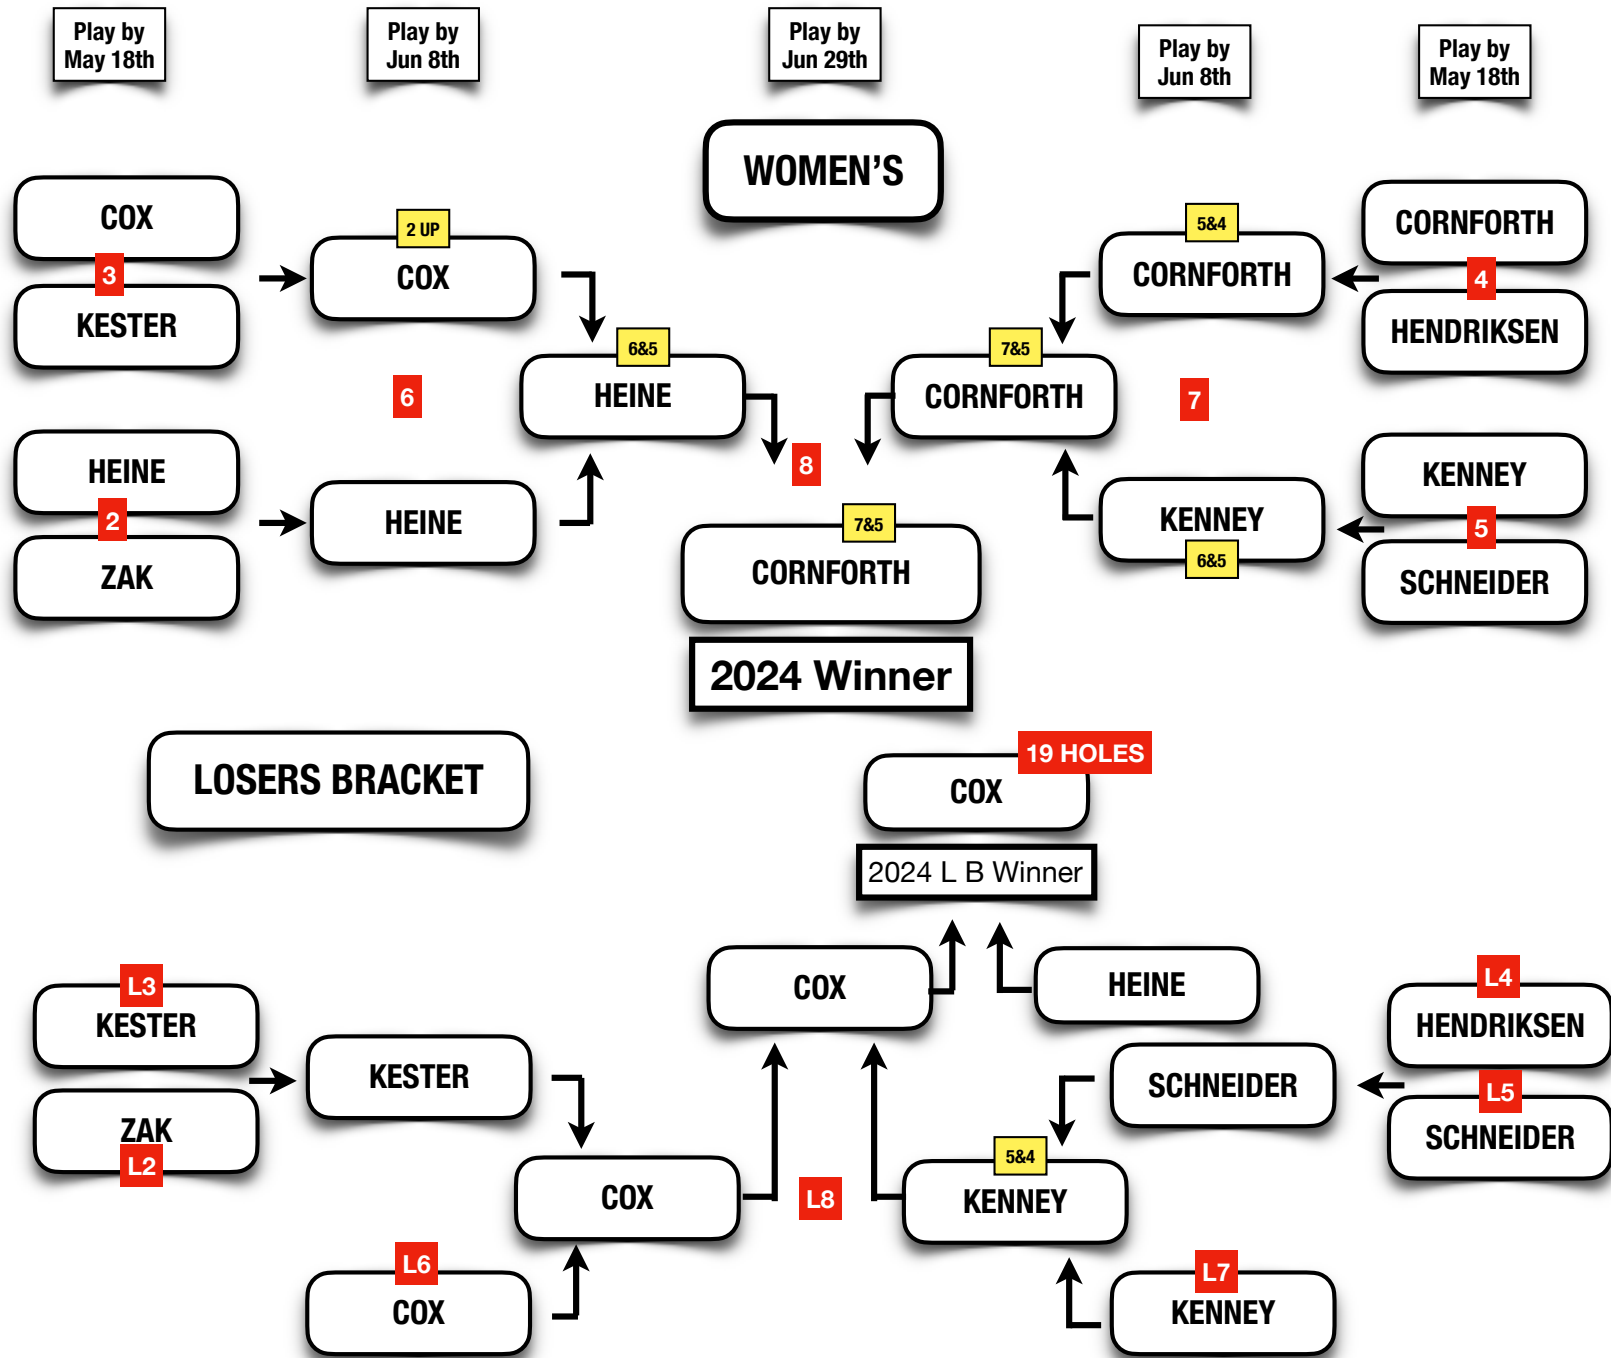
Play by May 18th

Play by Jun 8th

Play by Jun 29th

Play by Jun 8th

Play by May 18th

WOMEN'S

COX
3
KESTER

2 UP
COX

6&5
HEINE

6

HEINE
2
ZAK

HEINE

8

7&5
CORNFORTH

2024 Winner

5&4
CORNFORTH

CORNFORTH
4
HENDRIKSEN

7&5
CORNFORTH

7

KENNEY
6&5

KENNEY
5
SCHNEIDER

LOSERS BRACKET

19 HOLES
COX

2024 L B Winner

COX

HEINE

L3
KESTER

ZAK
L2

KESTER

COX

L8

L6
COX

L4
HENDRIKSEN

L5
SCHNEIDER

SCHNEIDER

5&4
KENNEY

L7
KENNEY